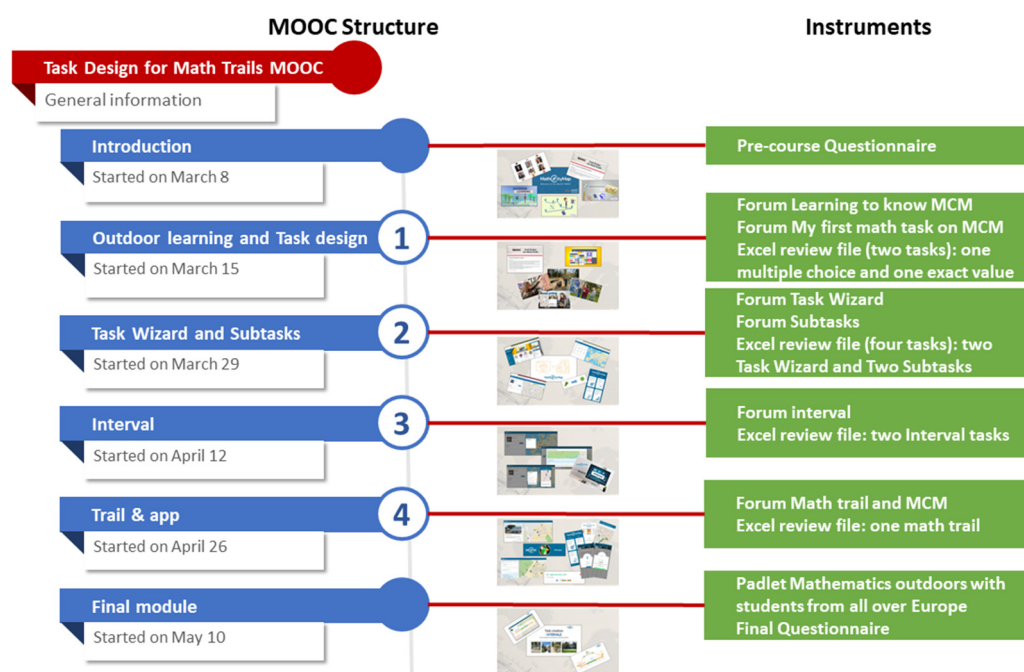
MOOC Structure

Instruments

Task Design for Math Trails MOOC

General information

Introduction

Started on March 8

Pre-course Questionnaire

Outdoor learning and Task design

1

Started on March 15

Forum Learning to know MCM
Forum My first math task on MCM
Excel review file (two tasks): one multiple choice and one exact value

Task Wizard and Subtasks

2

Started on March 29

Forum Task Wizard
Forum Subtasks
Excel review file (four tasks): two Task Wizard and Two Subtasks

Interval

3

Started on April 12

Forum interval
Excel review file: two Interval tasks

Trail & app

4

Started on April 26

Forum Math trail and MCM
Excel review file: one math trail

Final module

Started on May 10

Padlet Mathematics outdoors with students from all over Europe
Final Questionnaire